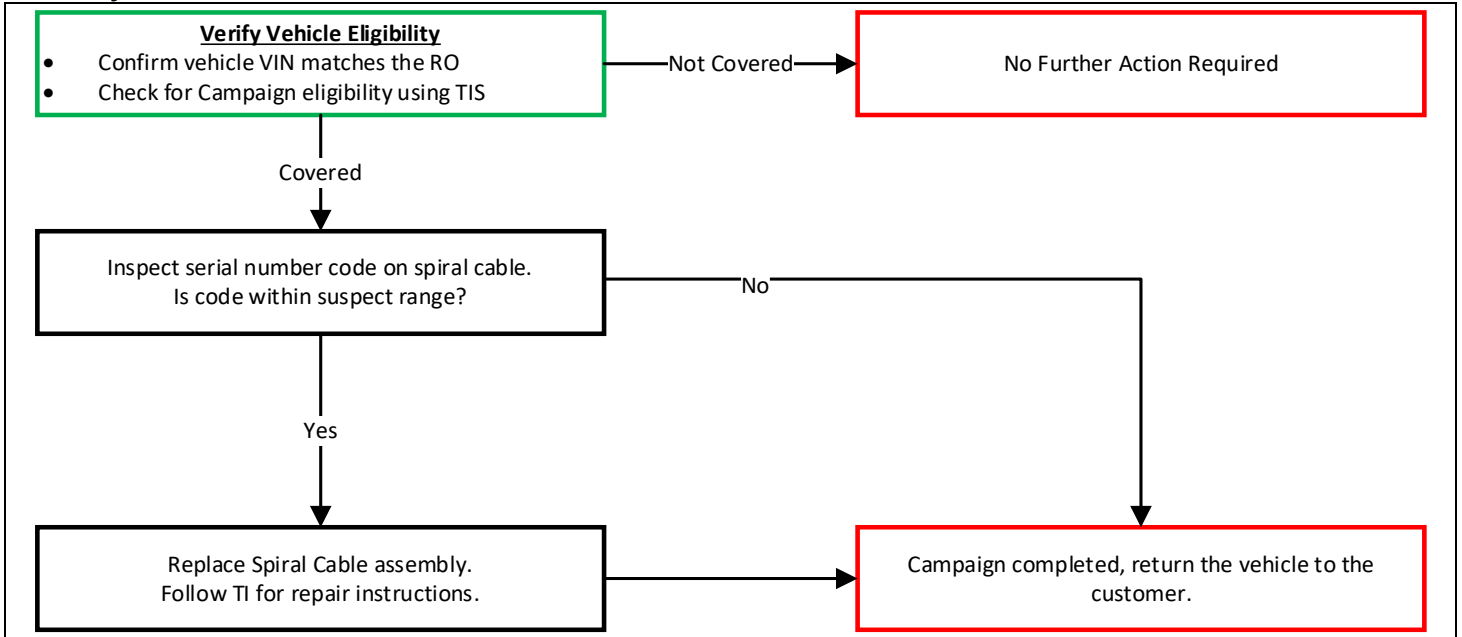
Verify Vehicle Eligibility

- Confirm vehicle VIN matches the RO
- Check for Campaign eligibility using TIS

Not Covered

No Further Action Required

Covered

Inspect serial number code on spiral cable. Is code within suspect range?

No

Yes

Replace Spiral Cable assembly. Follow TI for repair instructions.

Campaign completed, return the vehicle to the customer.